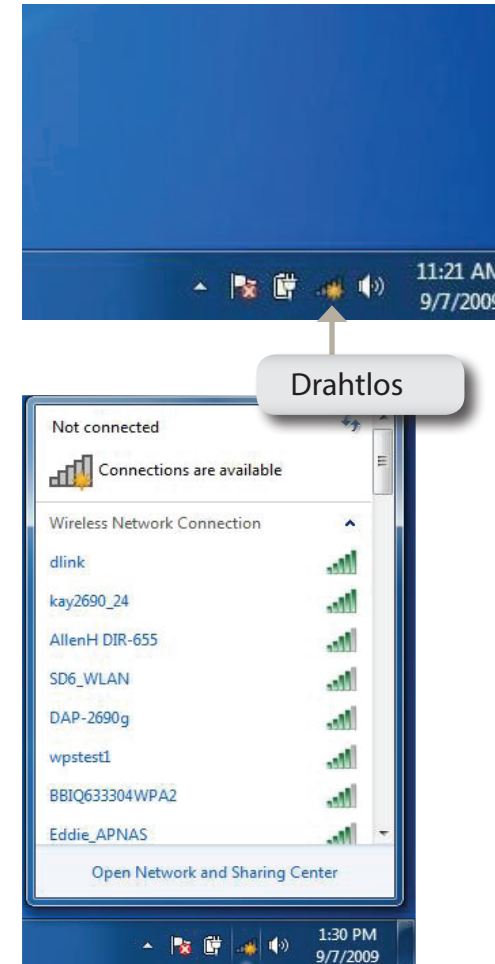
11:21 AM
9/7/2009

Drahtlos

Not connected

Connections are available

Wireless Network Connection

dlink

kay2690_24

AllenH DIR-655

SD6_WLAN

DAP-2690g

wpstest1

BBIQ633304WPA2

Eddie_APNAS

Open Network and Sharing Center

1:30 PM
9/7/2009